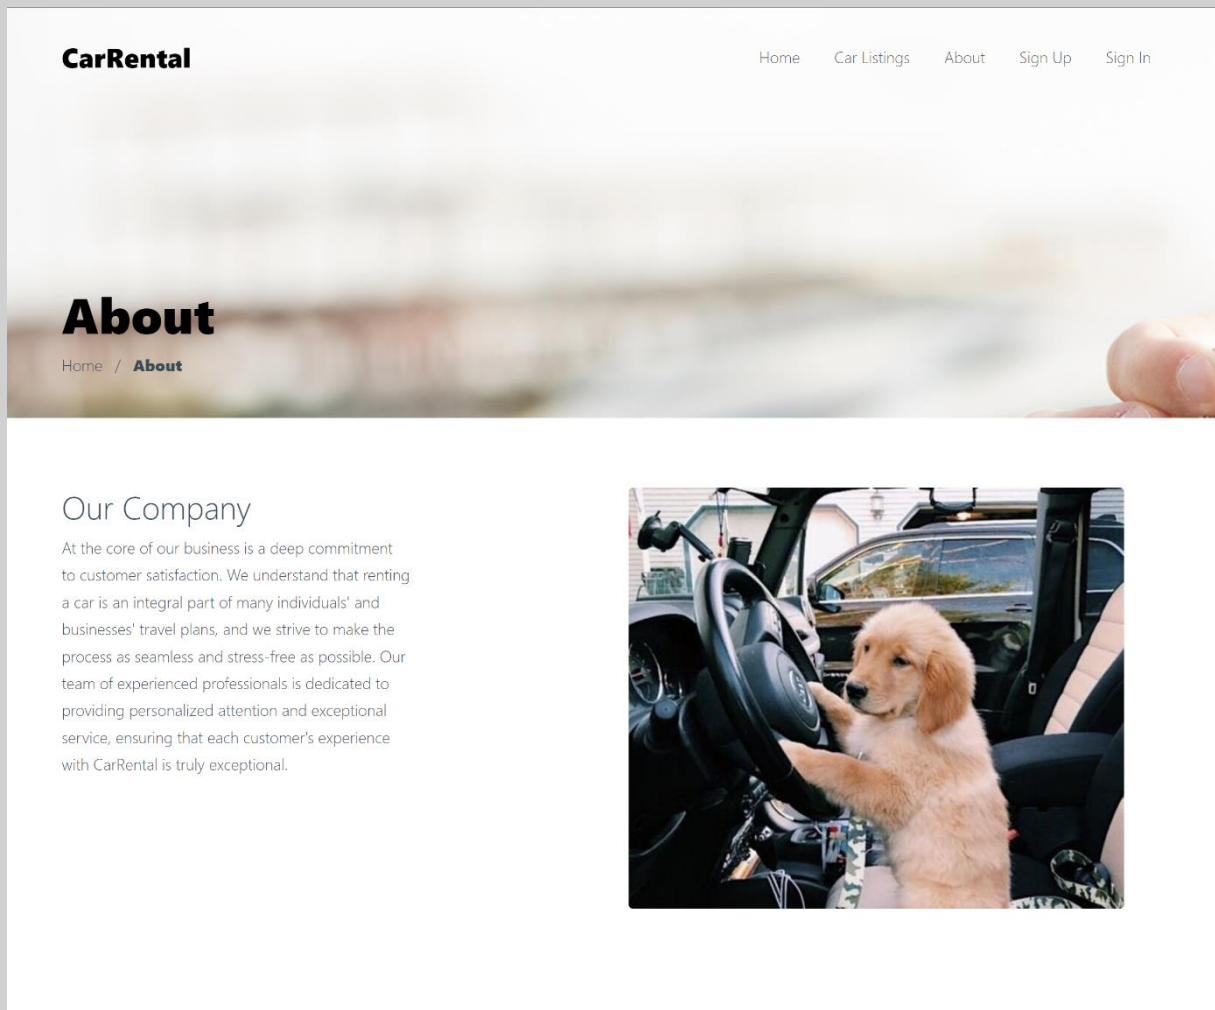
CarRental

Home Car Listings About Sign Up Sign In

About

Home / About

Our Company

At the core of our business is a deep commitment to customer satisfaction. We understand that renting a car is an integral part of many individuals' and businesses' travel plans, and we strive to make the process as seamless and stress-free as possible. Our team of experienced professionals is dedicated to providing personalized attention and exceptional service, ensuring that each customer's experience with CarRental is truly exceptional.